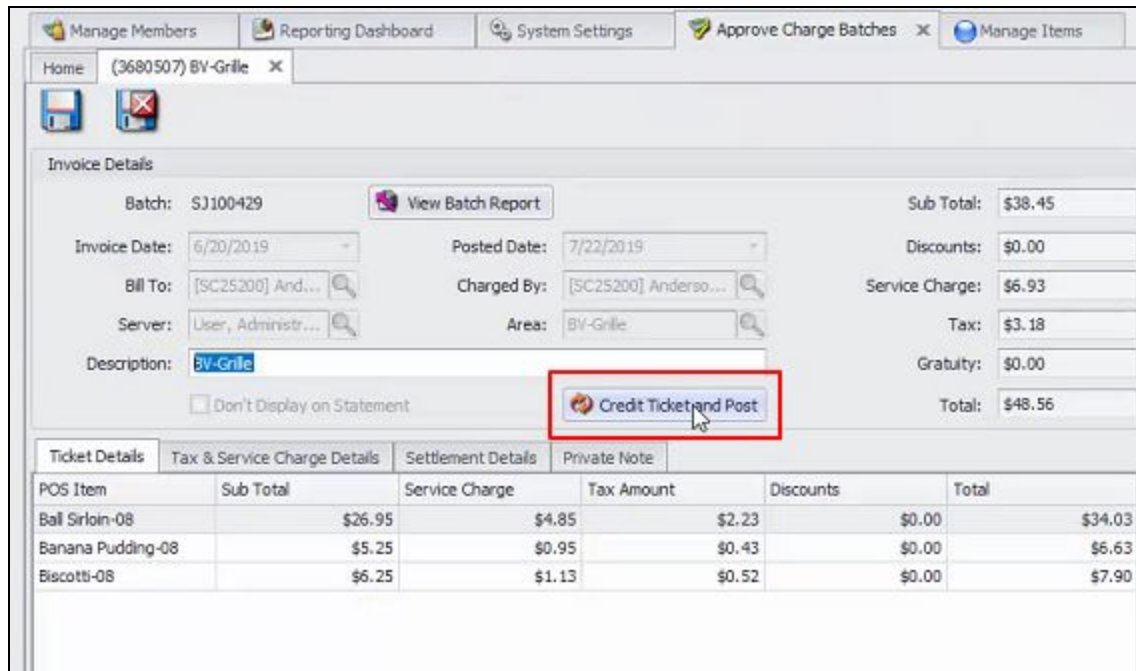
Manage Members | Reporting Dashboard | System Settings | Approve Charge Batches × | Manage Items

Home | (3680507) BV-Grille ×

Invoice Details

Batch: SJ100429

View Batch Report

Sub Total: $38.45

Invoice Date: 6/20/2019

Posted Date: 7/22/2019

Discounts: $0.00

Bill To: [SC25200] And...

Charged By: [SC25200] Anderso...

Service Charge: $6.93

Server: User, Administr...

Area: BV-Grille

Tax: $3.18

Description: BV-Grille

Gratuity: $0.00

Don't Display on Statement

Credit Ticket and Post

Total: $48.56

Ticket Details | Tax & Service Charge Details | Settlement Details | Private Note

| POS Item | Sub Total | Service Charge | Tax Amount | Discounts | Total |
|---|---|---|---|---|---|
| Ball Sirloin-08 | $26.95 | $4.85 | $2.23 | $0.00 | $34.03 |
| Banana Pudding-08 | $5.25 | $0.95 | $0.43 | $0.00 | $6.63 |
| Biscotti-08 | $6.25 | $1.13 | $0.52 | $0.00 | $7.90 |